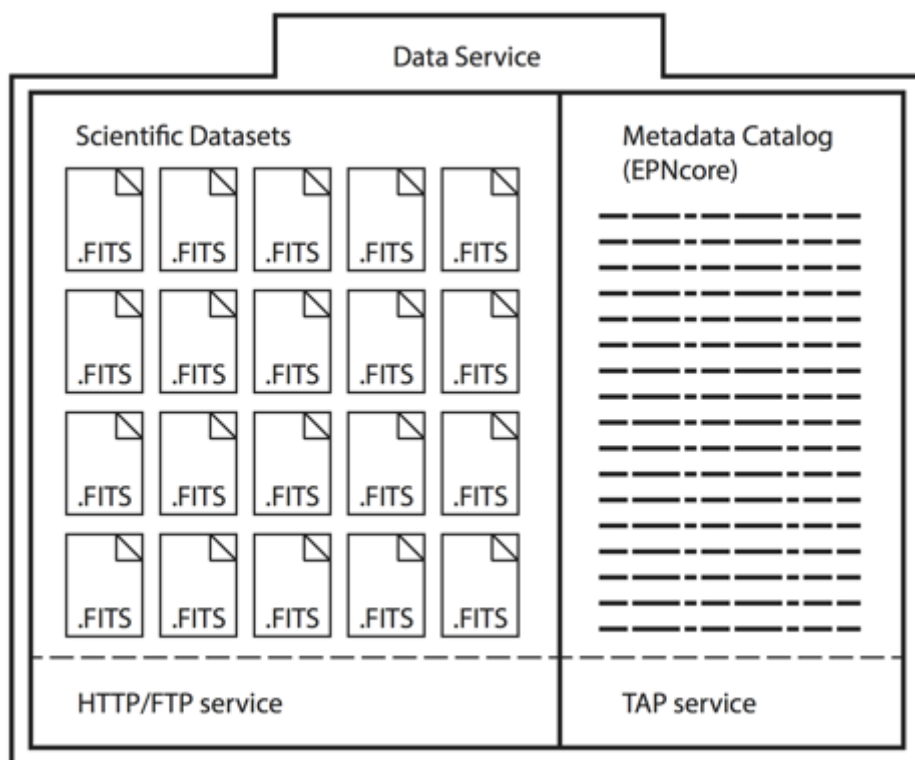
Data Service

Scientific Datasets

.FITS .FITS .FITS .FITS .FITS
.FITS .FITS .FITS .FITS .FITS
.FITS .FITS .FITS .FITS .FITS
.FITS .FITS .FITS .FITS .FITS

HTTP/FTP service

Metadata Catalog (EPNcore)

TAP service